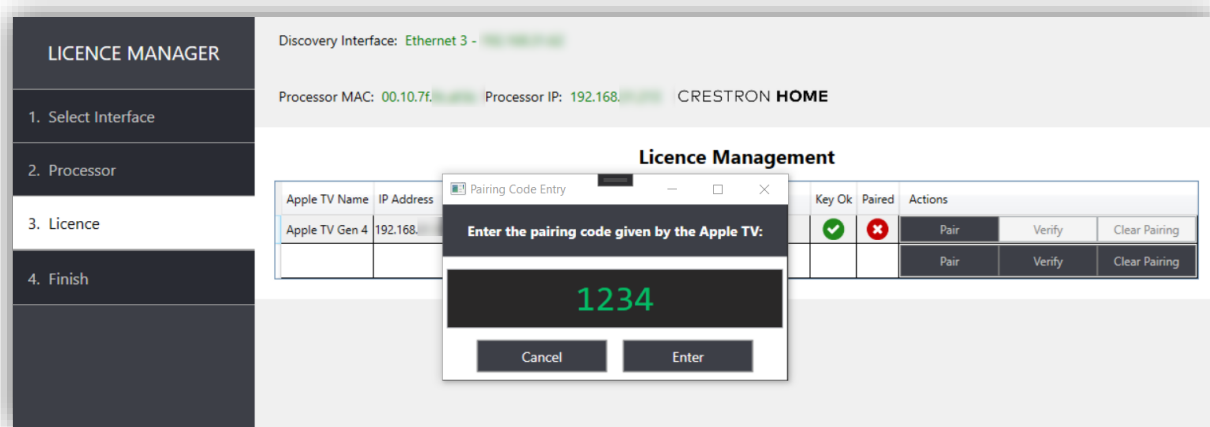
LICENCE MANAGER

1. Select Interface

2. Processor

3. Licence

4. Finish

Discovery Interface: Ethernet 3 - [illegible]

Processor MAC: 00.10.7f.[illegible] Processor IP: 192.168.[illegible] CRESTRON HOME

Licence Management

| Apple TV Name | IP Address | | Key Ok | Paired | Actions | | |
|---|---|---|---|---|---|---|---|
| Apple TV Gen 4 | 192.168.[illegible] | | | | Pair | Verify | Clear Pairing |
| | | | | | Pair | Verify | Clear Pairing |

Pairing Code Entry

Enter the pairing code given by the Apple TV:

1234

Cancel

Enter